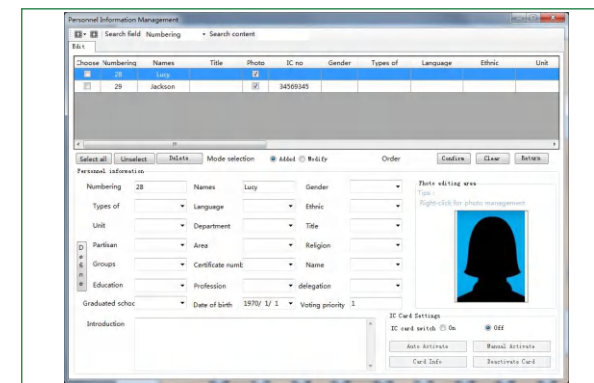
Personnel Information Management

Search field Numbering Search content

Edit

| Choose | Numbering | Names | Title | Photo | IC no | Gender | Types of | Language | Ethnic | Unit |
|---|---|---|---|---|---|---|---|---|---|---|
| | 28 | Lucy | | | | | | | | |
| | 29 | Jackson | | | 34569345 | | | | | |

Select all Unselect Delete Mode selection Added Modify Order Confirm Clear Return

Personnel information

Numbering 28 Names Lucy Gender

Types of Language Ethnic

Unit Department Title

Partisan Area Religion

Groups Certificate numb Name

Education Profession delegation

Graduated schoo Date of birth 1970/ 1/ 1 Voting priority 1

Introduction

Photo editing area
Tips:
Right-click for photo management

IC Card Settings
IC card switch On Off
Auto Activate Manual Activate
Card Info Reactivate Card